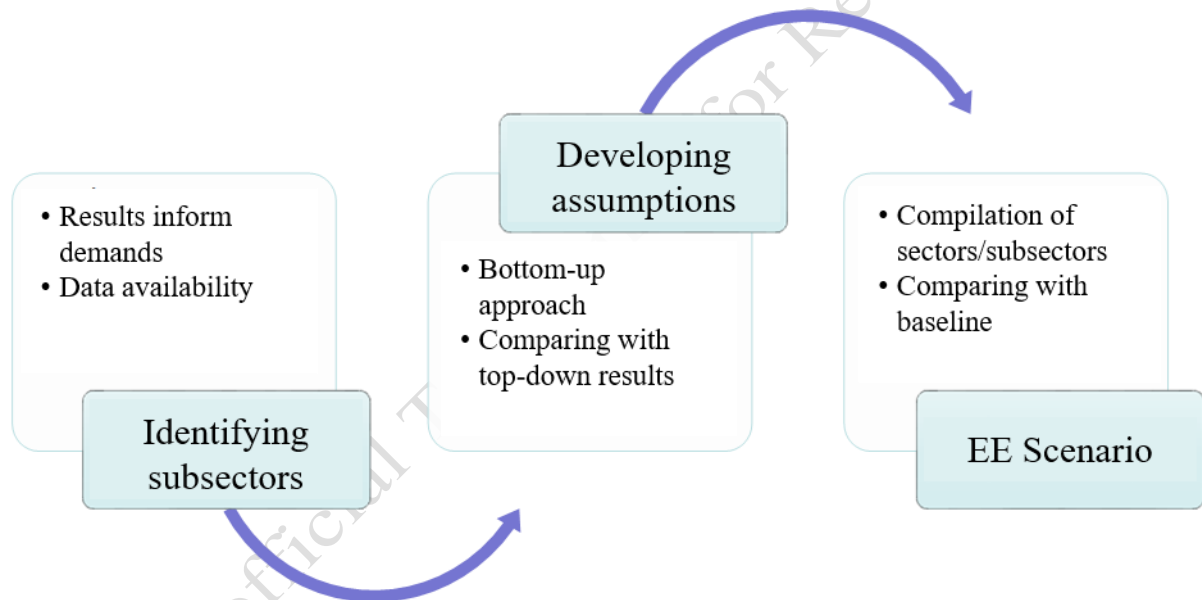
• Results inform demands
• Data availability

Identifying subsectors

Developing assumptions

• Bottom-up approach
• Comparing with top-down results

• Compilation of sectors/subsectors
• Comparing with baseline

EE Scenario

Official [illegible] for Re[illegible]